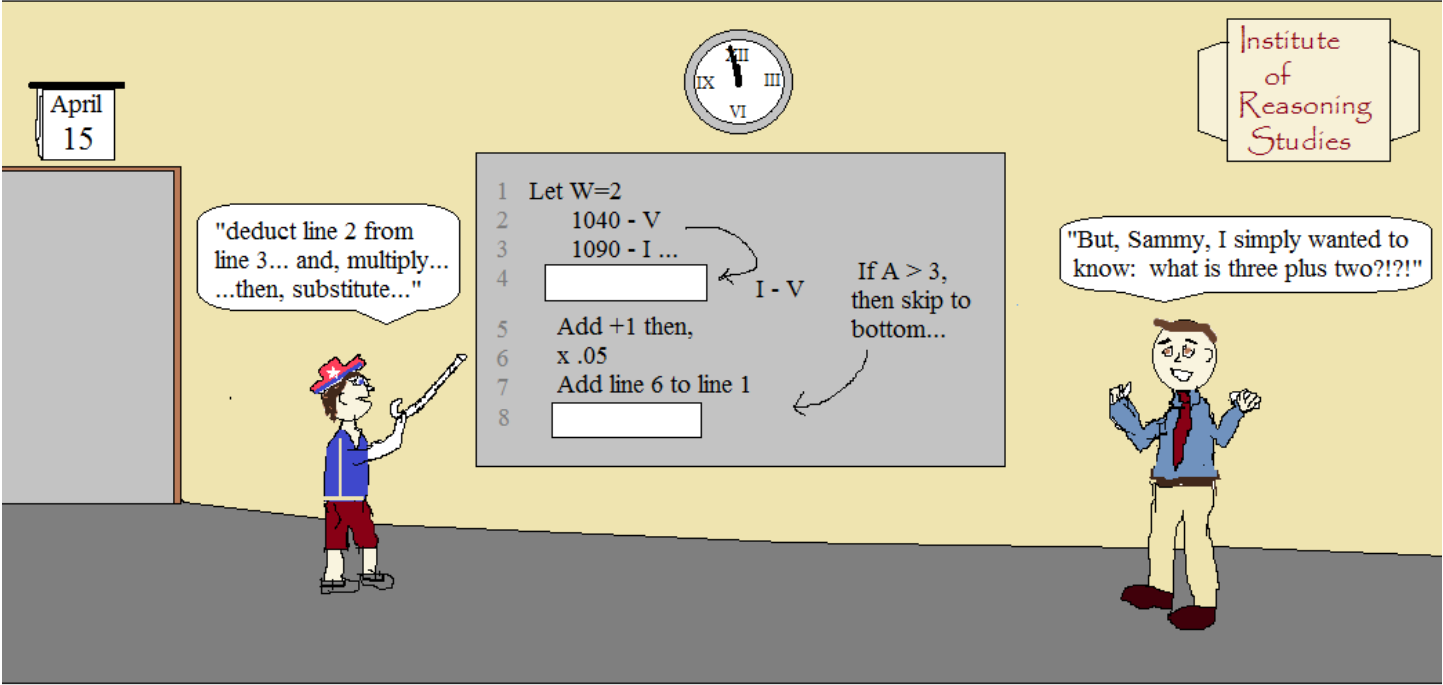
April
15

XII
IX
III
VI

Institute of Reasoning Studies

"deduct line 2 from line 3... and, multiply... ...then, substitute..."

1 Let W=2
2 1040 - V
3 1090 - I ...
4
I - V
If A > 3, then skip to bottom...
5 Add +1 then,
6 x .05
7 Add line 6 to line 1
8

"But, Sammy, I simply wanted to know: what is three plus two?!?!"